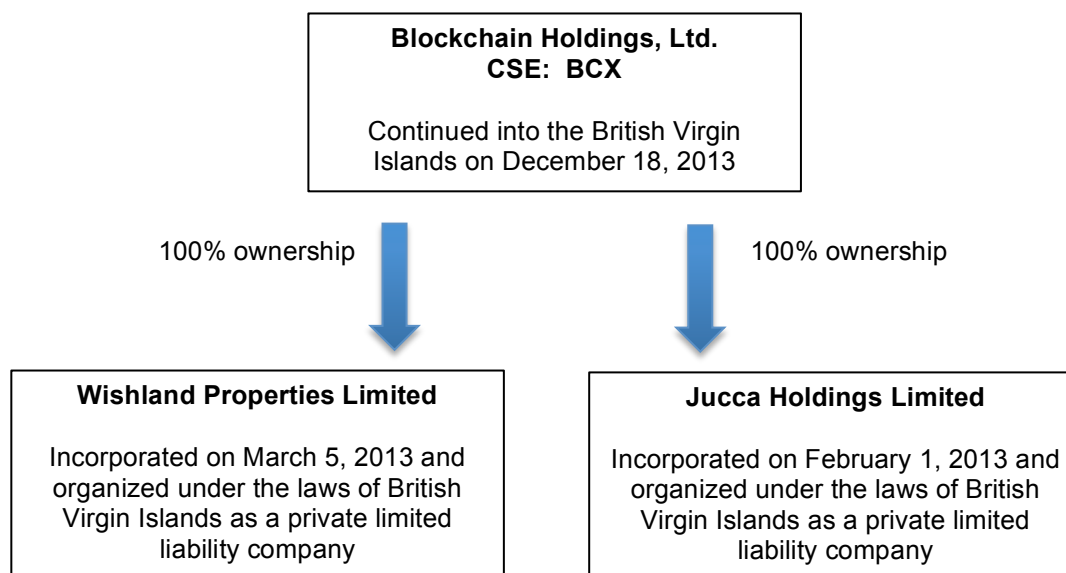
Blockchain Holdings, Ltd.
CSE: BCX

Continued into the British Virgin Islands on December 18, 2013

100% ownership

100% ownership

Wishland Properties Limited

Incorporated on March 5, 2013 and organized under the laws of British Virgin Islands as a private limited liability company

Jucca Holdings Limited

Incorporated on February 1, 2013 and organized under the laws of British Virgin Islands as a private limited liability company